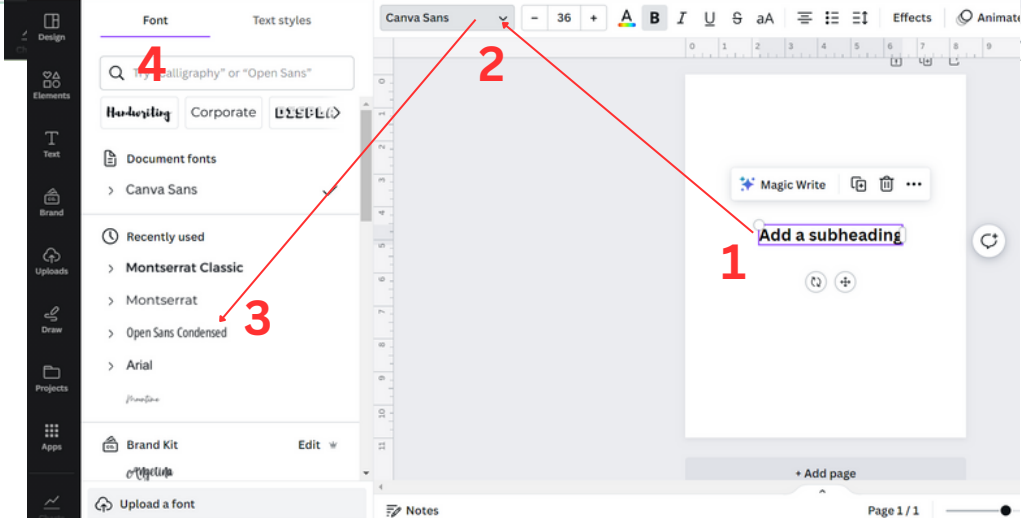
Design
Elements
Text
Brand
Uploads
Draw
Projects
Apps

Font
Text styles

4

Try "Calligraphy" or "Open Sans"

Handwriting
Corporate
DISPLA

Document fonts
Canva Sans

Recently used
Montserrat Classic
Montserrat
Open Sans Condensed
Arial
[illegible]

Brand Kit
Edit
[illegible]

Upload a font

Canva Sans
–
36
+
B
I
U
S
aA
Effects
Animate

2

Magic Write

Add a subheading

1

3

+ Add page

Notes
Page 1 / 1